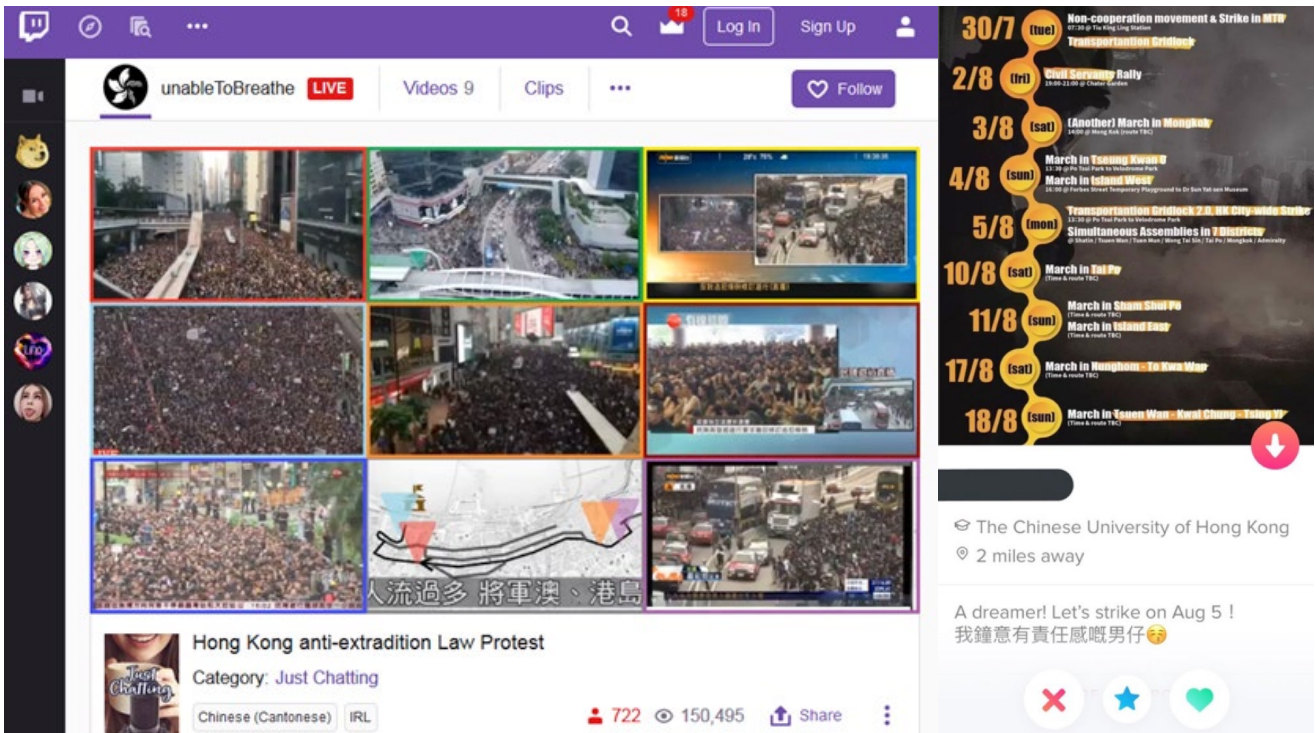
18 Log In Sign Up

unableToBreathe LIVE Videos 9 Clips ••• Follow

人流過多 將軍澳、港島

Hong Kong anti-extradition Law Protest

Category: Just Chatting

Chinese (Cantonese) IRL

722 150,495 Share

30/7 (tue) Non-cooperation movement & Strike in MTR
07:30 @ Tiu King Leng Station
Transportation Gridlock

2/8 (fri) Civil Servants Rally
19:00-21:00 @ Chater Garden

3/8 (sat) (Another) March in Mongkok
14:00 @ Mong Kok (route TBC)

4/8 (sun) March in Tseung Kwan O
13:30 @ Po Tsui Park to Velodrome Park
March in Island West
14:00 @ Forbes Street Temporary Playground to Dr Sun Yat-sen Museum

5/8 (mon) Transportation Gridlock 2.0, HK City-wide Strike
13:30 @ Po Tsui Park to Velodrome Park
Simultaneous Assemblies in 7 Districts
@ Shatin / Tsuen Wan / Tuen Mun / Wong Tai Sin / Tai Po / Mongkok / Admiralty

10/8 (sat) March in Tai Po
(Time & route TBC)

11/8 (sun) March in Sham Shui Po
(Time & route TBC)
March in Island East
(Time & route TBC)

17/8 (sat) March in Hunghom - To Kwa Wan
(Time & route TBC)

18/8 (sun) March in Tsuen Wan - Kwai Chung - Tsing Yi
(Time & route TBC)

The Chinese University of Hong Kong
2 miles away

A dreamer! Let's strike on Aug 5！
我鐘意有責任感嘅男仔😚